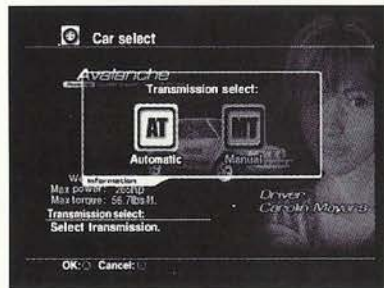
Car select

Avalanche

Transmission select:

AT
Automatic

MT
Manual

W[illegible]
Information
Max power: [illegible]hp
Max torque: 56.7lbs-ft.

Driver
Carolin Mayora

Transmission select:
Select transmission.

OK: Cancel: